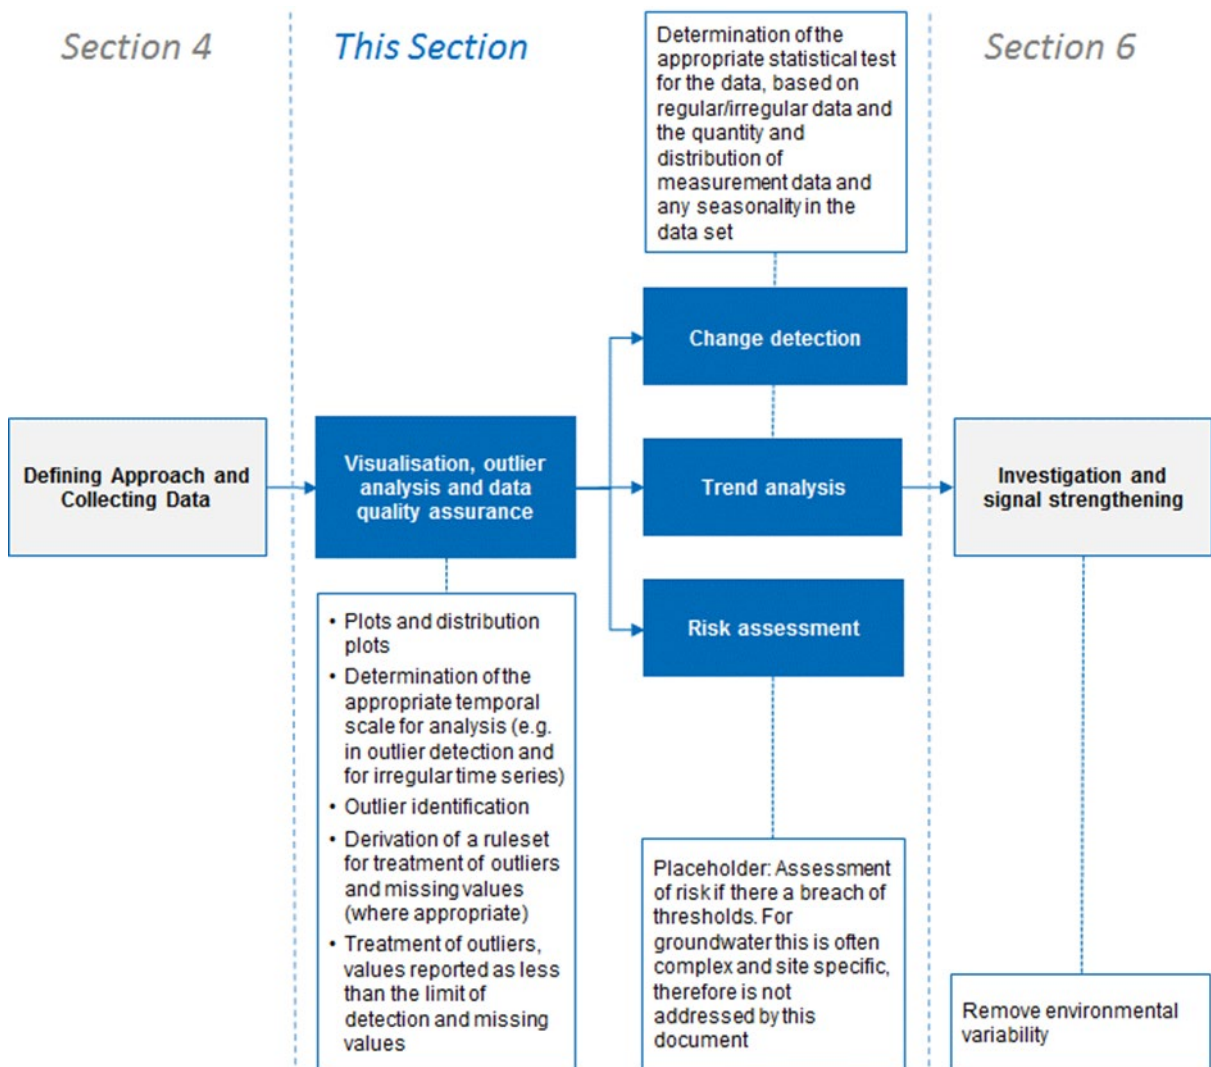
Section 4

This Section

Determination of the appropriate statistical test for the data, based on regular/irregular data and the quantity and distribution of measurement data and any seasonality in the data set

Section 6

Change detection

Defining Approach and Collecting Data

Visualisation, outlier analysis and data quality assurance

Trend analysis

Investigation and signal strengthening

Risk assessment

• Plots and distribution plots
• Determination of the appropriate temporal scale for analysis (e.g. in outlier detection and for irregular time series)
• Outlier identification
• Derivation of a ruleset for treatment of outliers and missing values (where appropriate)
• Treatment of outliers, values reported as less than the limit of detection and missing values

Placeholder: Assessment of risk if there a breach of thresholds. For groundwater this is often complex and site specific, therefore is not addressed by this document

Remove environmental variability